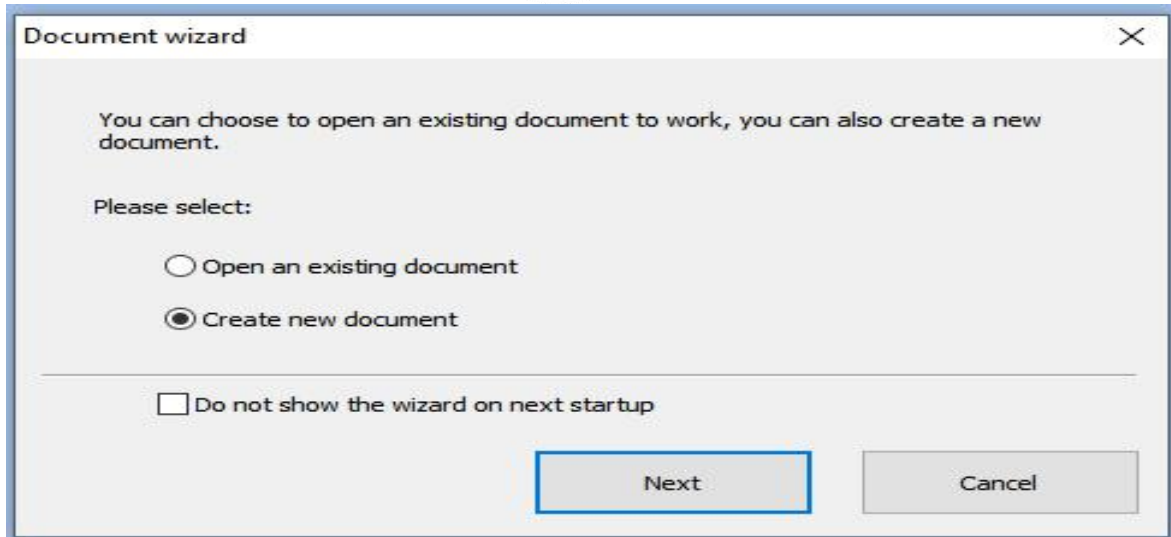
Document wizard

×

You can choose to open an existing document to work, you can also create a new document.

Please select:

Open an existing document

Create new document

Do not show the wizard on next startup

Next

Cancel